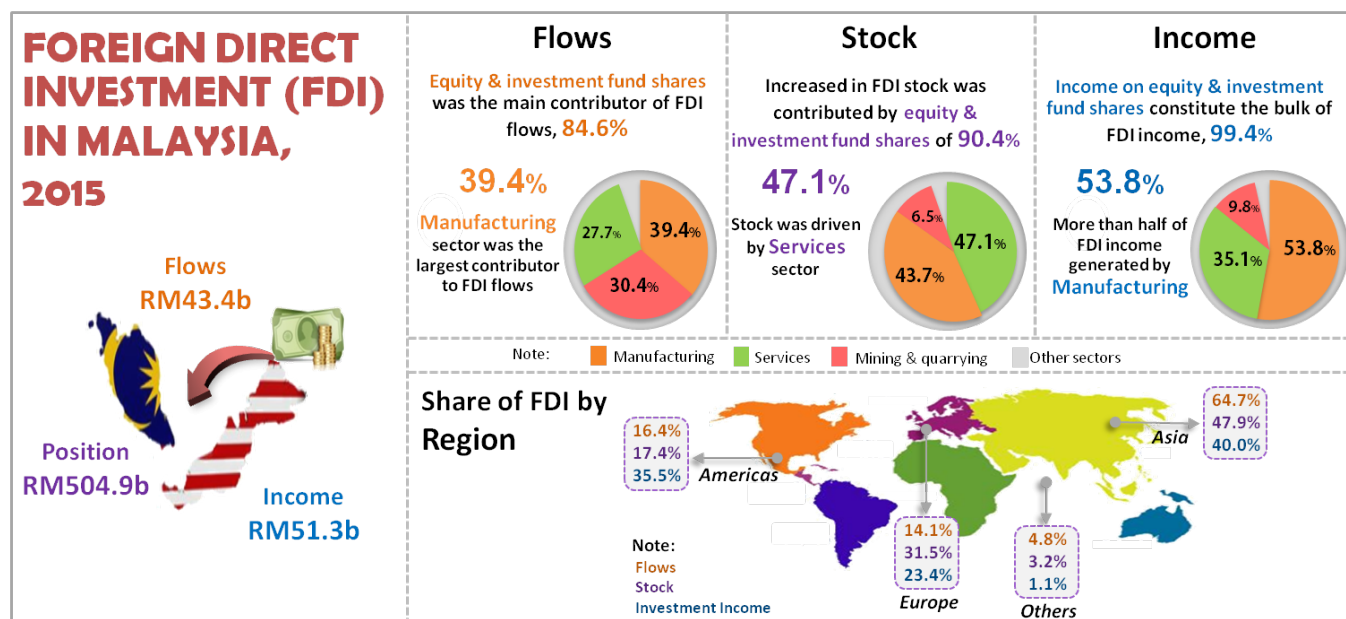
FOREIGN DIRECT INVESTMENT (FDI) IN MALAYSIA, 2015

Flows
RM43.4b

Position
RM504.9b

Income
RM51.3b

Flows

Equity & investment fund shares was the main contributor of FDI flows, 84.6%

39.4%
Manufacturing sector was the largest contributor to FDI flows

27.7%
39.4%
30.4%

Stock

Increased in FDI stock was contributed by equity & investment fund shares of 90.4%

47.1%
Stock was driven by Services sector

6.5%
47.1%
43.7%

Income

Income on equity & investment fund shares constitute the bulk of FDI income, 99.4%

53.8%
More than half of FDI income generated by Manufacturing

9.8%
35.1%
53.8%

Note: Manufacturing Services Mining & quarrying Other sectors

Share of FDI by Region

16.4%
17.4%
35.5%
Americas

64.7%
47.9%
40.0%
Asia

14.1%
31.5%
23.4%
Europe

4.8%
3.2%
1.1%
Others

Note:
Flows
Stock
Investment Income